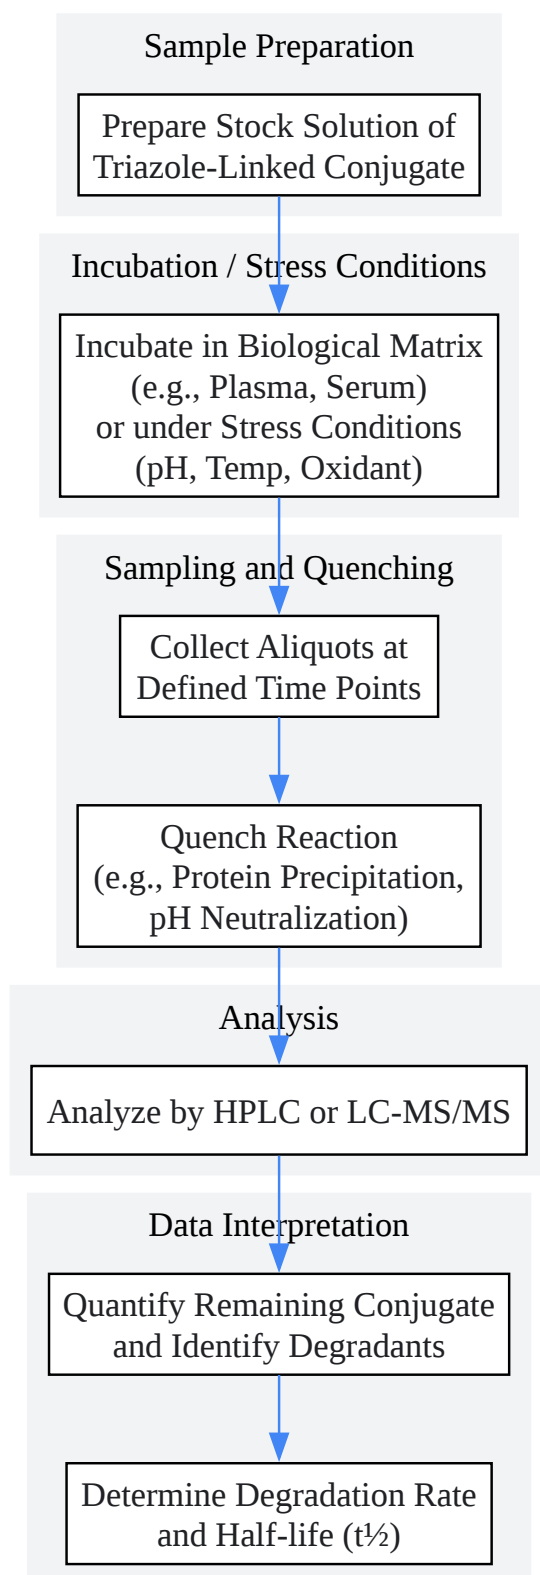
Sample Preparation

Prepare Stock Solution of Triazole-Linked Conjugate

Incubation / Stress Conditions

Incubate in Biological Matrix (e.g., Plasma, Serum) or under Stress Conditions (pH, Temp, Oxidant)

Sampling and Quenching

Collect Aliquots at Defined Time Points

Quench Reaction (e.g., Protein Precipitation, pH Neutralization)

Analysis

Analyze by HPLC or LC-MS/MS

Data Interpretation

Quantify Remaining Conjugate and Identify Degradants

Determine Degradation Rate and Half-life (t½)